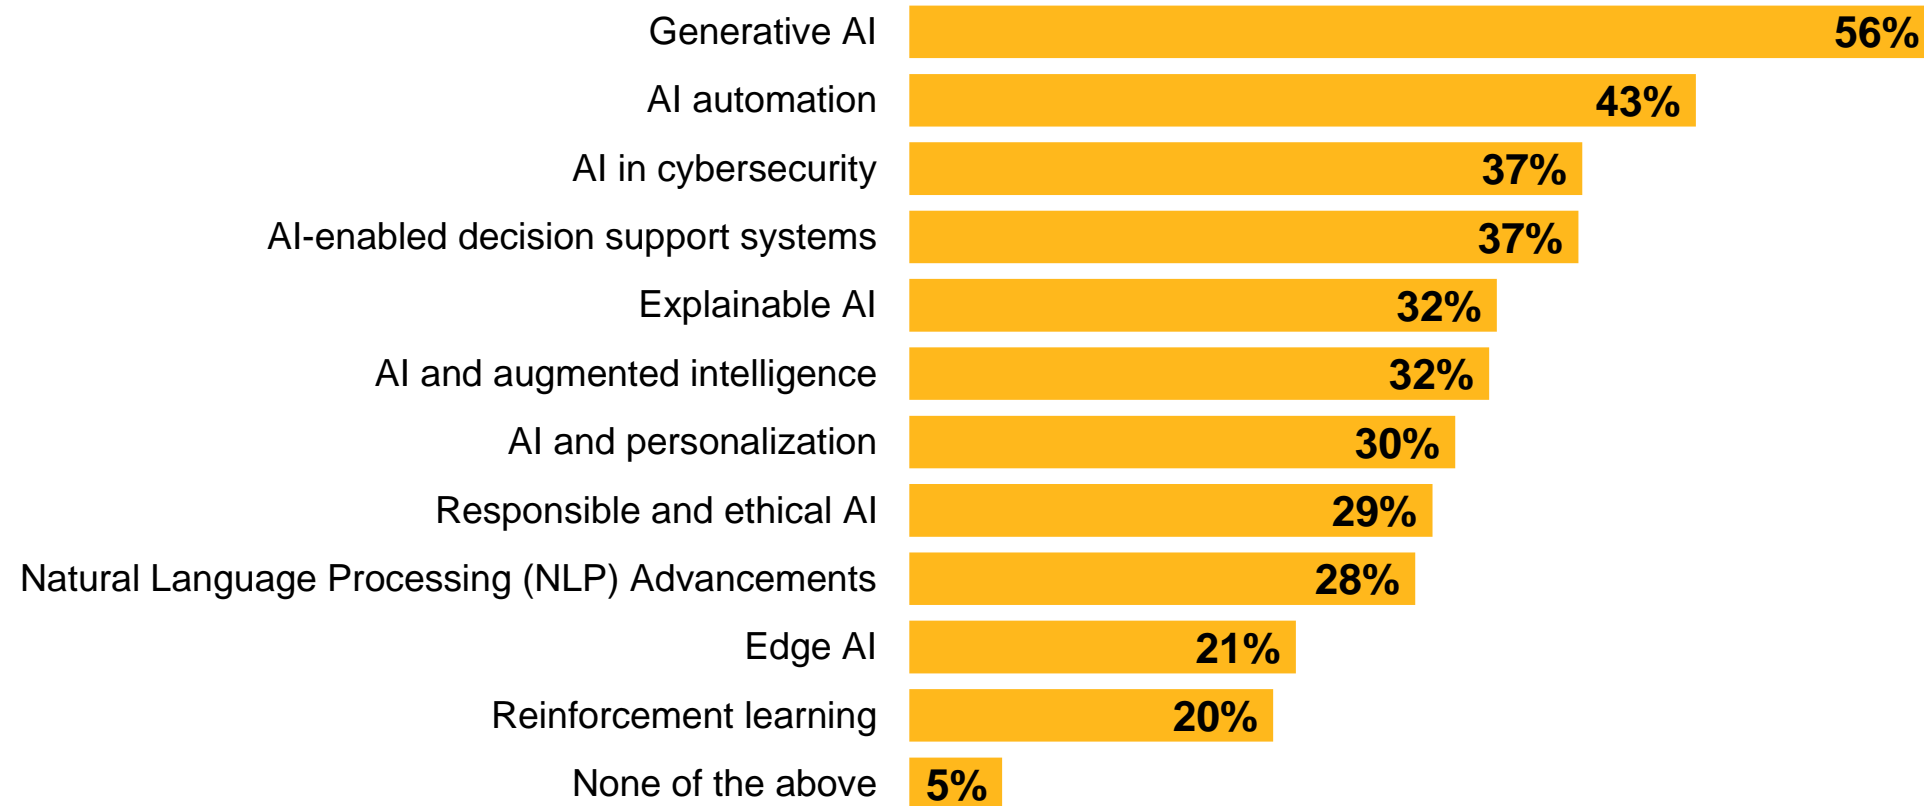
Generative AI 56%
AI automation 43%
AI in cybersecurity 37%
AI-enabled decision support systems 37%
Explainable AI 32%
AI and augmented intelligence 32%
AI and personalization 30%
Responsible and ethical AI 29%
Natural Language Processing (NLP) Advancements 28%
Edge AI 21%
Reinforcement learning 20%
None of the above 5%